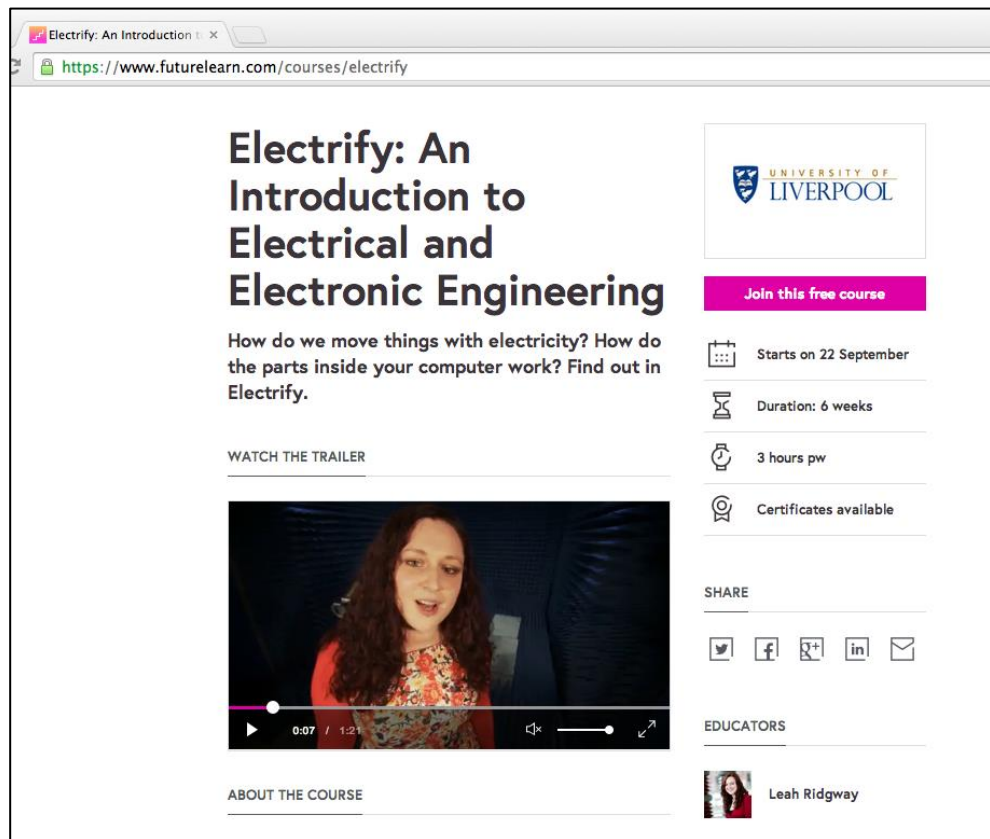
Electrify: An Introduction t ×

https://www.futurelearn.com/courses/electrify

Electrify: An Introduction to Electrical and Electronic Engineering

How do we move things with electricity? How do the parts inside your computer work? Find out in Electrify.

WATCH THE TRAILER

0:07 / 1:21

ABOUT THE COURSE

UNIVERSITY OF LIVERPOOL

Join this free course

Starts on 22 September

Duration: 6 weeks

3 hours pw

Certificates available

SHARE

EDUCATORS

Leah Ridgway